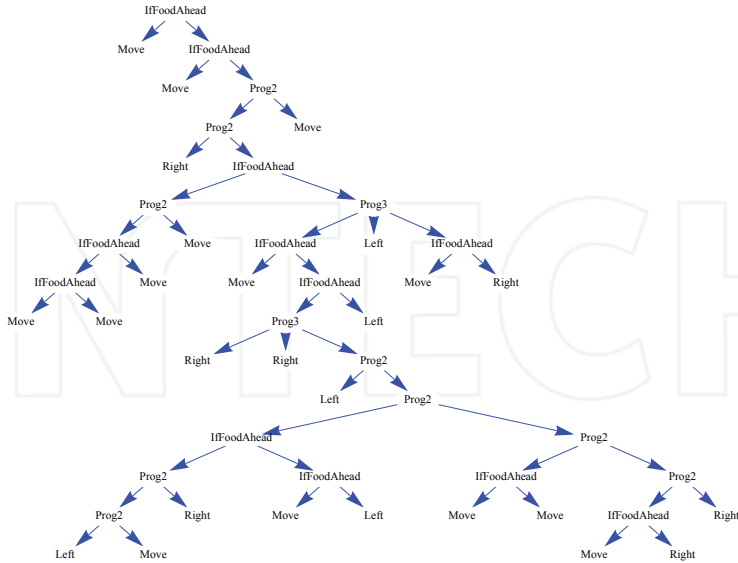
IfFoodAhead
Move
IfFoodAhead
Move
Prog2
Prog2
Move
Right
IfFoodAhead
Prog2
Prog3
IfFoodAhead
Move
IfFoodAhead
Left
IfFoodAhead
IfFoodAhead
Move
Move
IfFoodAhead
Move
Right
Move
Move
Prog3
Left
Right
Right
Prog2
Left
Prog2
IfFoodAhead
Prog2
Prog2
IfFoodAhead
IfFoodAhead
Prog2
Prog2
Right
Move
Left
Move
Move
IfFoodAhead
Right
Left
Move
Move
Right